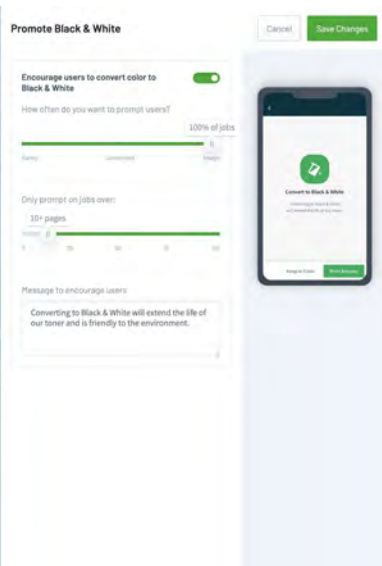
Promote Black & White

Cancel

Save Changes

Encourage users to convert color to Black & White

How often do you want to prompt users?

100% of jobs

Rarely

Sometimes

Always

Only prompt on jobs over:

10+ pages

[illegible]

0

25

50

75

100

Message to encourage users

Converting to Black & White will extend the life of our toner and is friendly to the environment.

Convert to Black & White

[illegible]

Keep in Color

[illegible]